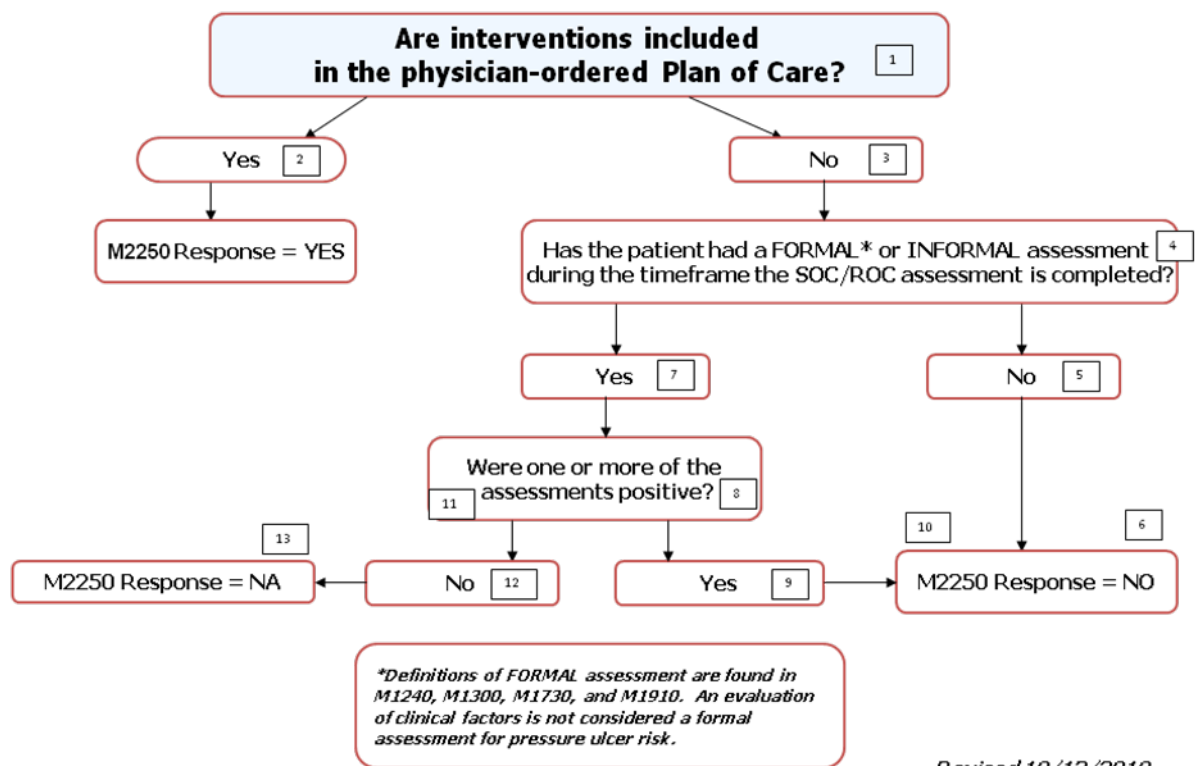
Are interventions included in the physician-ordered Plan of Care? 1

Yes 2

No 3

M2250 Response = YES

Has the patient had a FORMAL* or INFORMAL assessment during the timeframe the SOC/ROC assessment is completed? 4

Yes 7

No 5

Were one or more of the assessments positive? 8

11

13

10

6

M2250 Response = NA

No 12

Yes 9

M2250 Response = NO

*Definitions of FORMAL assessment are found in M1240, M1300, M1730, and M1910. An evaluation of clinical factors is not considered a formal assessment for pressure ulcer risk.

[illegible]